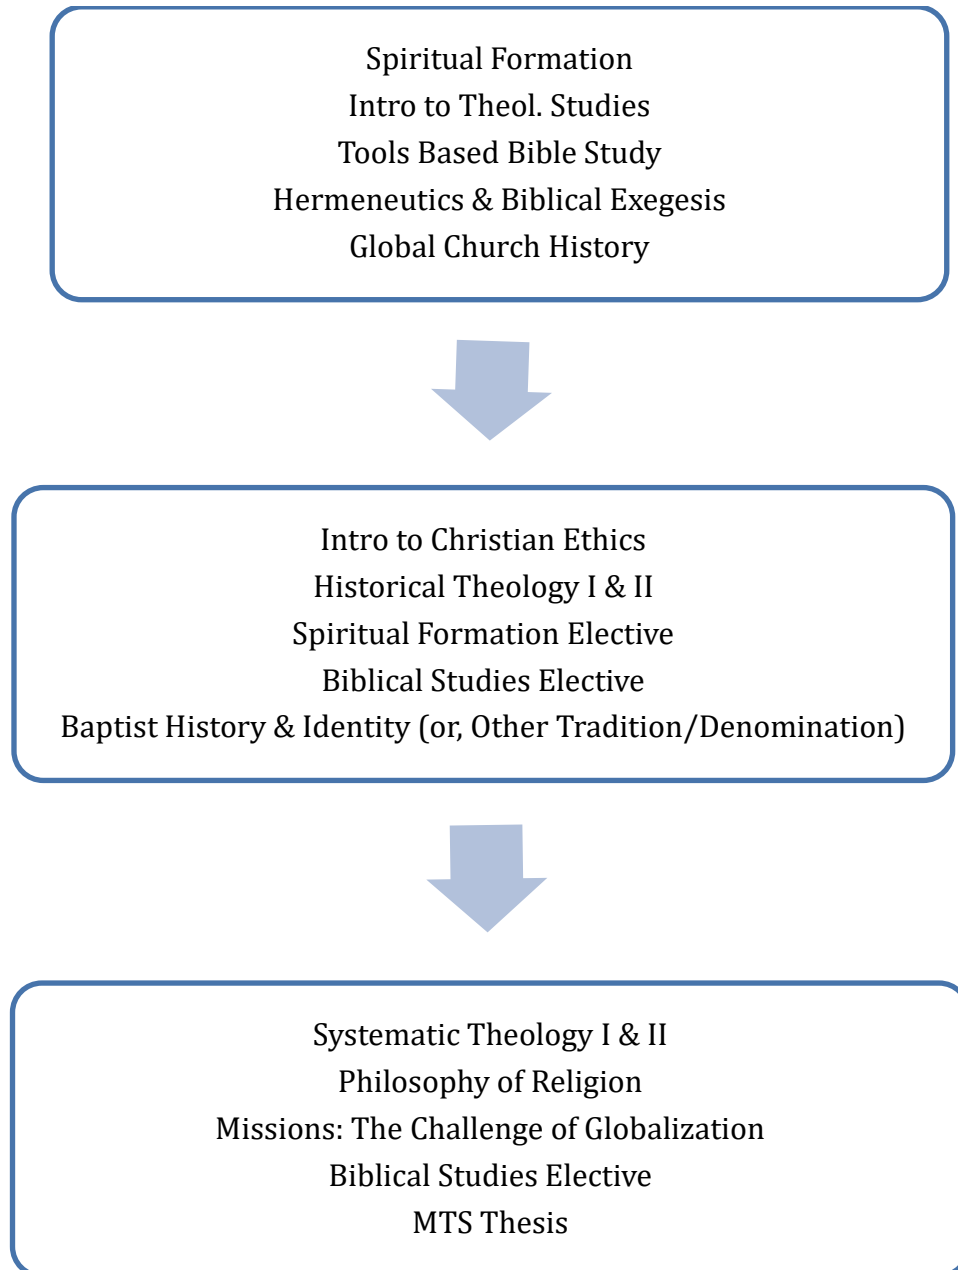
Spiritual Formation
Intro to Theol. Studies
Tools Based Bible Study
Hermeneutics & Biblical Exegesis
Global Church History

Intro to Christian Ethics
Historical Theology I & II
Spiritual Formation Elective
Biblical Studies Elective
Baptist History & Identity (or, Other Tradition/Denomination)

Systematic Theology I & II
Philosophy of Religion
Missions: The Challenge of Globalization
Biblical Studies Elective
MTS Thesis